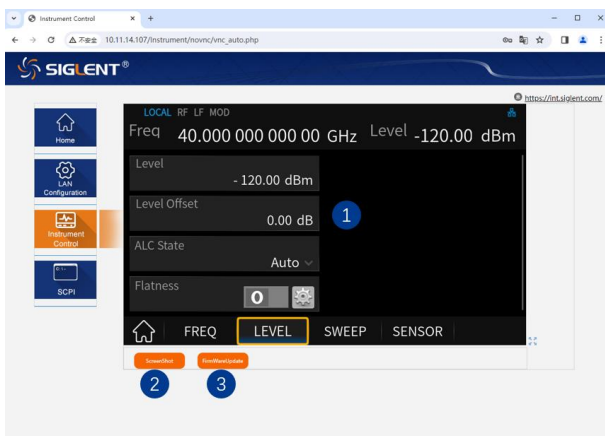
Instrument Control
×
+
← → C ⚠ 不安全 10.11.14.107/Instrument/novnc/vnc_auto.php

SIGLENT®

https://int.siglent.com/

Home

LAN Configuration

Instrument Control

SCPI

LOCAL RF LF MOD
Freq 40.000 000 000 00 GHz Level -120.00 dBm

Level
- 120.00 dBm

Level Offset
0.00 dB

ALC State
Auto

Flatness
O

1

FREQ LEVEL SWEEP SENSOR

ScreenShot
FirmWareUpdate

2
3